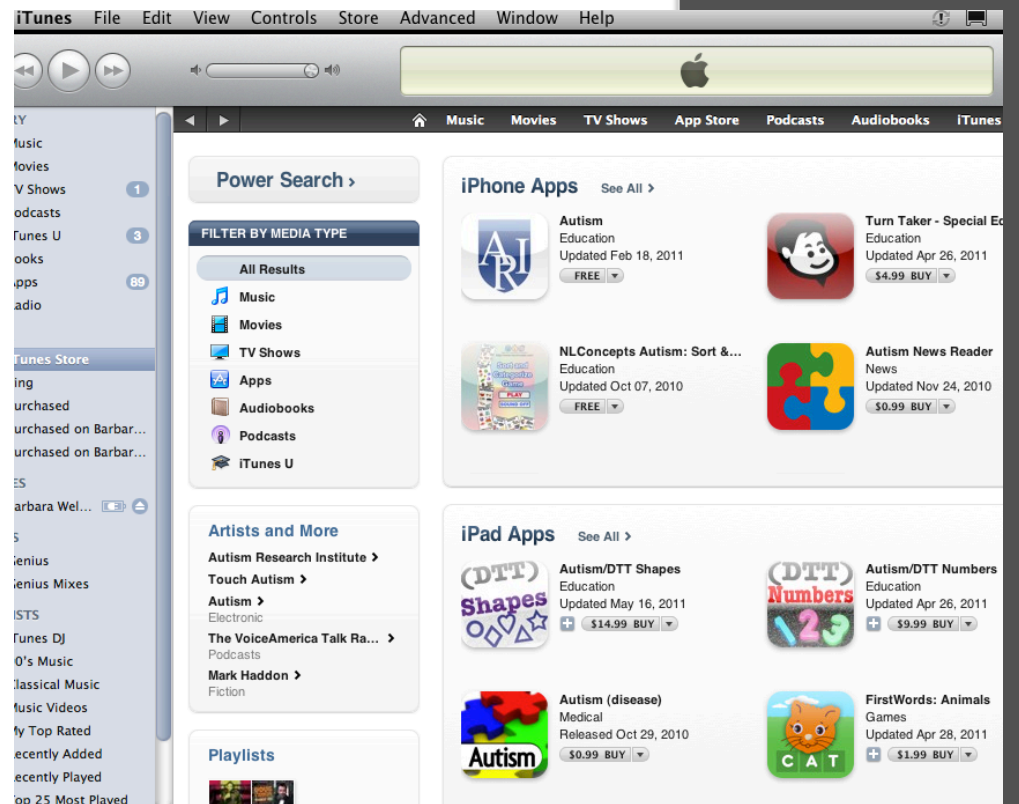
iTunes File Edit View Controls Store Advanced Window Help

RY
Music
Movies
V Shows 1
odcasts
Tunes U 3
ooks
pps 89
adio

Tunes Store
ing
urchased
urchased on Barbar...
urchased on Barbar...

ES
arbara Wel...

S
enius
enius Mixes

ISTS
Tunes DJ
0's Music
lassical Music
Music Videos
My Top Rated
ecently Added
ecently Played
op 25 Most Played

Music Movies TV Shows App Store Podcasts Audiobooks iTunes

Power Search ›

FILTER BY MEDIA TYPE
All Results
Music
Movies
TV Shows
Apps
Audiobooks
Podcasts
iTunes U

Artists and More
Autism Research Institute ›
Touch Autism ›
Autism ›
Electronic
The VoiceAmerica Talk Ra... ›
Podcasts
Mark Haddon ›
Fiction

Playlists

iPhone Apps See All ›

ARI
Autism
Education
Updated Feb 18, 2011
FREE

Turn Taker - Special Ed
Education
Updated Apr 26, 2011
$4.99 BUY

NLConcepts Autism: Sort &...
Education
Updated Oct 07, 2010
FREE

Autism News Reader
News
Updated Nov 24, 2010
$0.99 BUY

iPad Apps See All ›

(DTT) Shapes
Autism/DTT Shapes
Education
Updated May 16, 2011
$14.99 BUY

(DTT) Numbers 1 2 3
Autism/DTT Numbers
Education
Updated Apr 26, 2011
$9.99 BUY

Autism
Autism (disease)
Medical
Released Oct 29, 2010
$0.99 BUY

CAT
FirstWords: Animals
Games
Updated Apr 28, 2011
$1.99 BUY